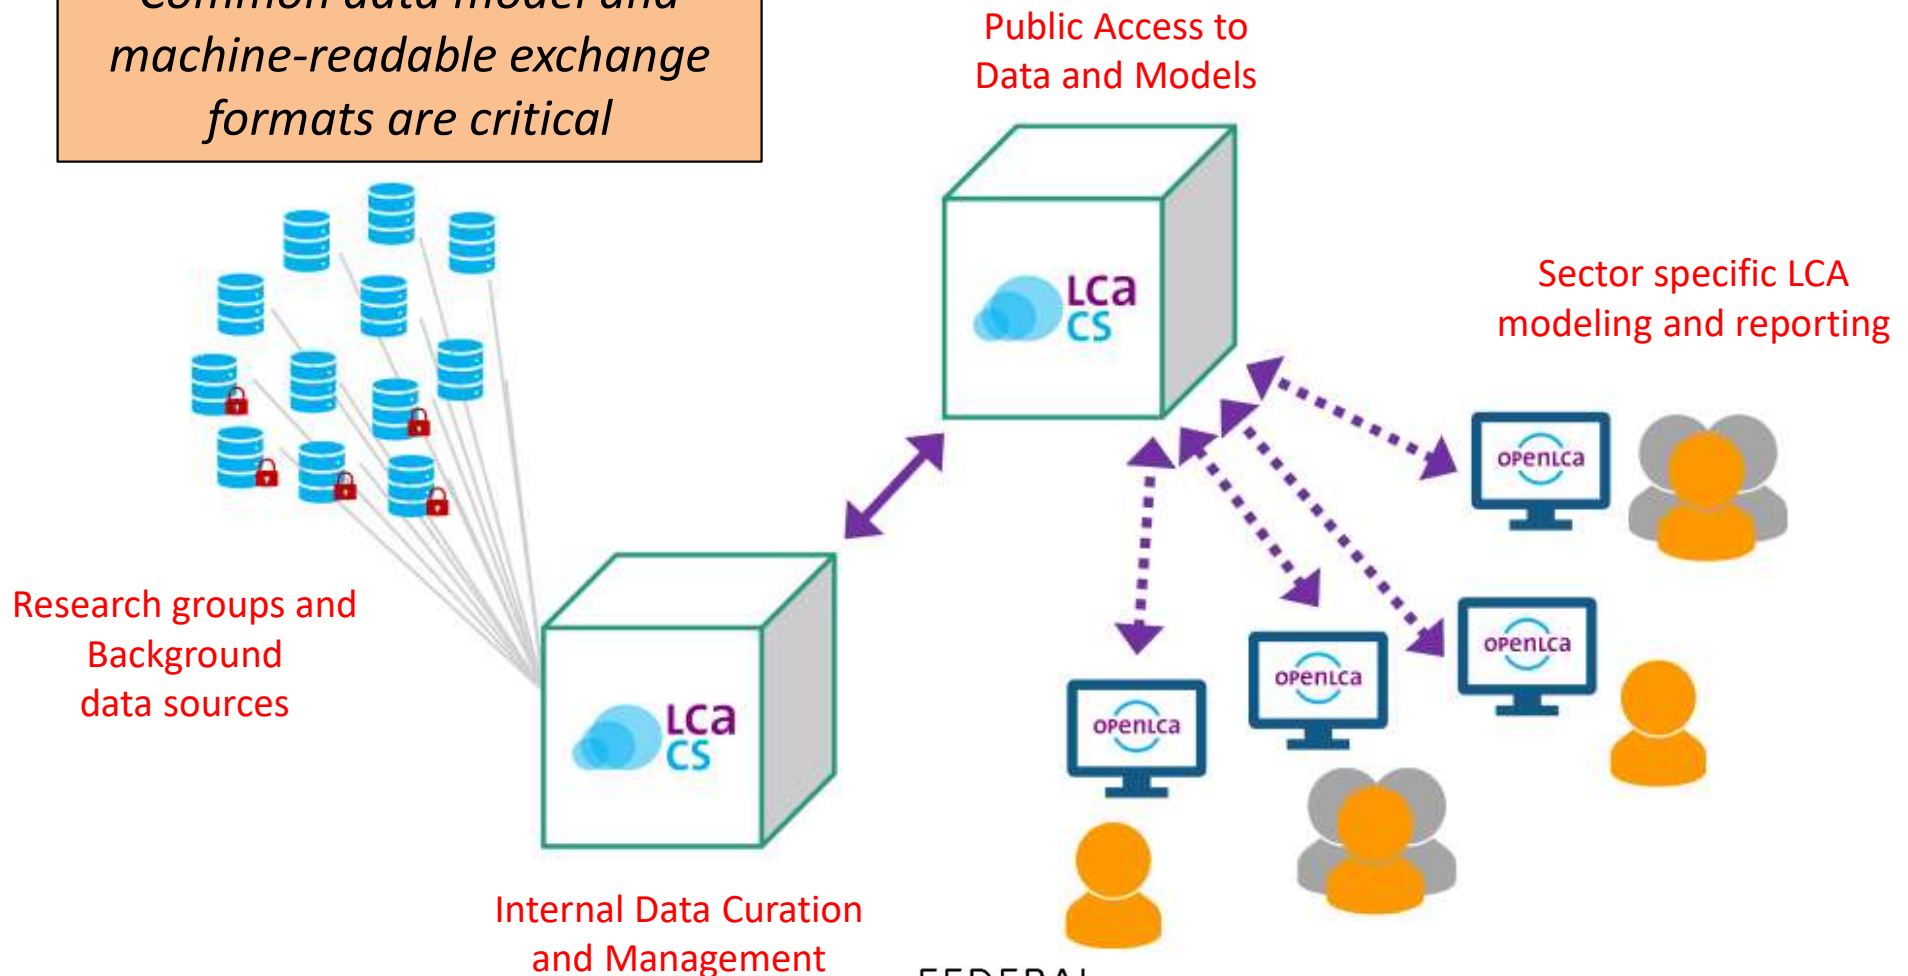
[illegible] machine-readable exchange formats are critical

Public Access to Data and Models

LCa CS

Sector specific LCA modeling and reporting

openLCA

openLCA

openLCA

openLCA

Research groups and Background data sources

LCa CS

Internal Data Curation and Management

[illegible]